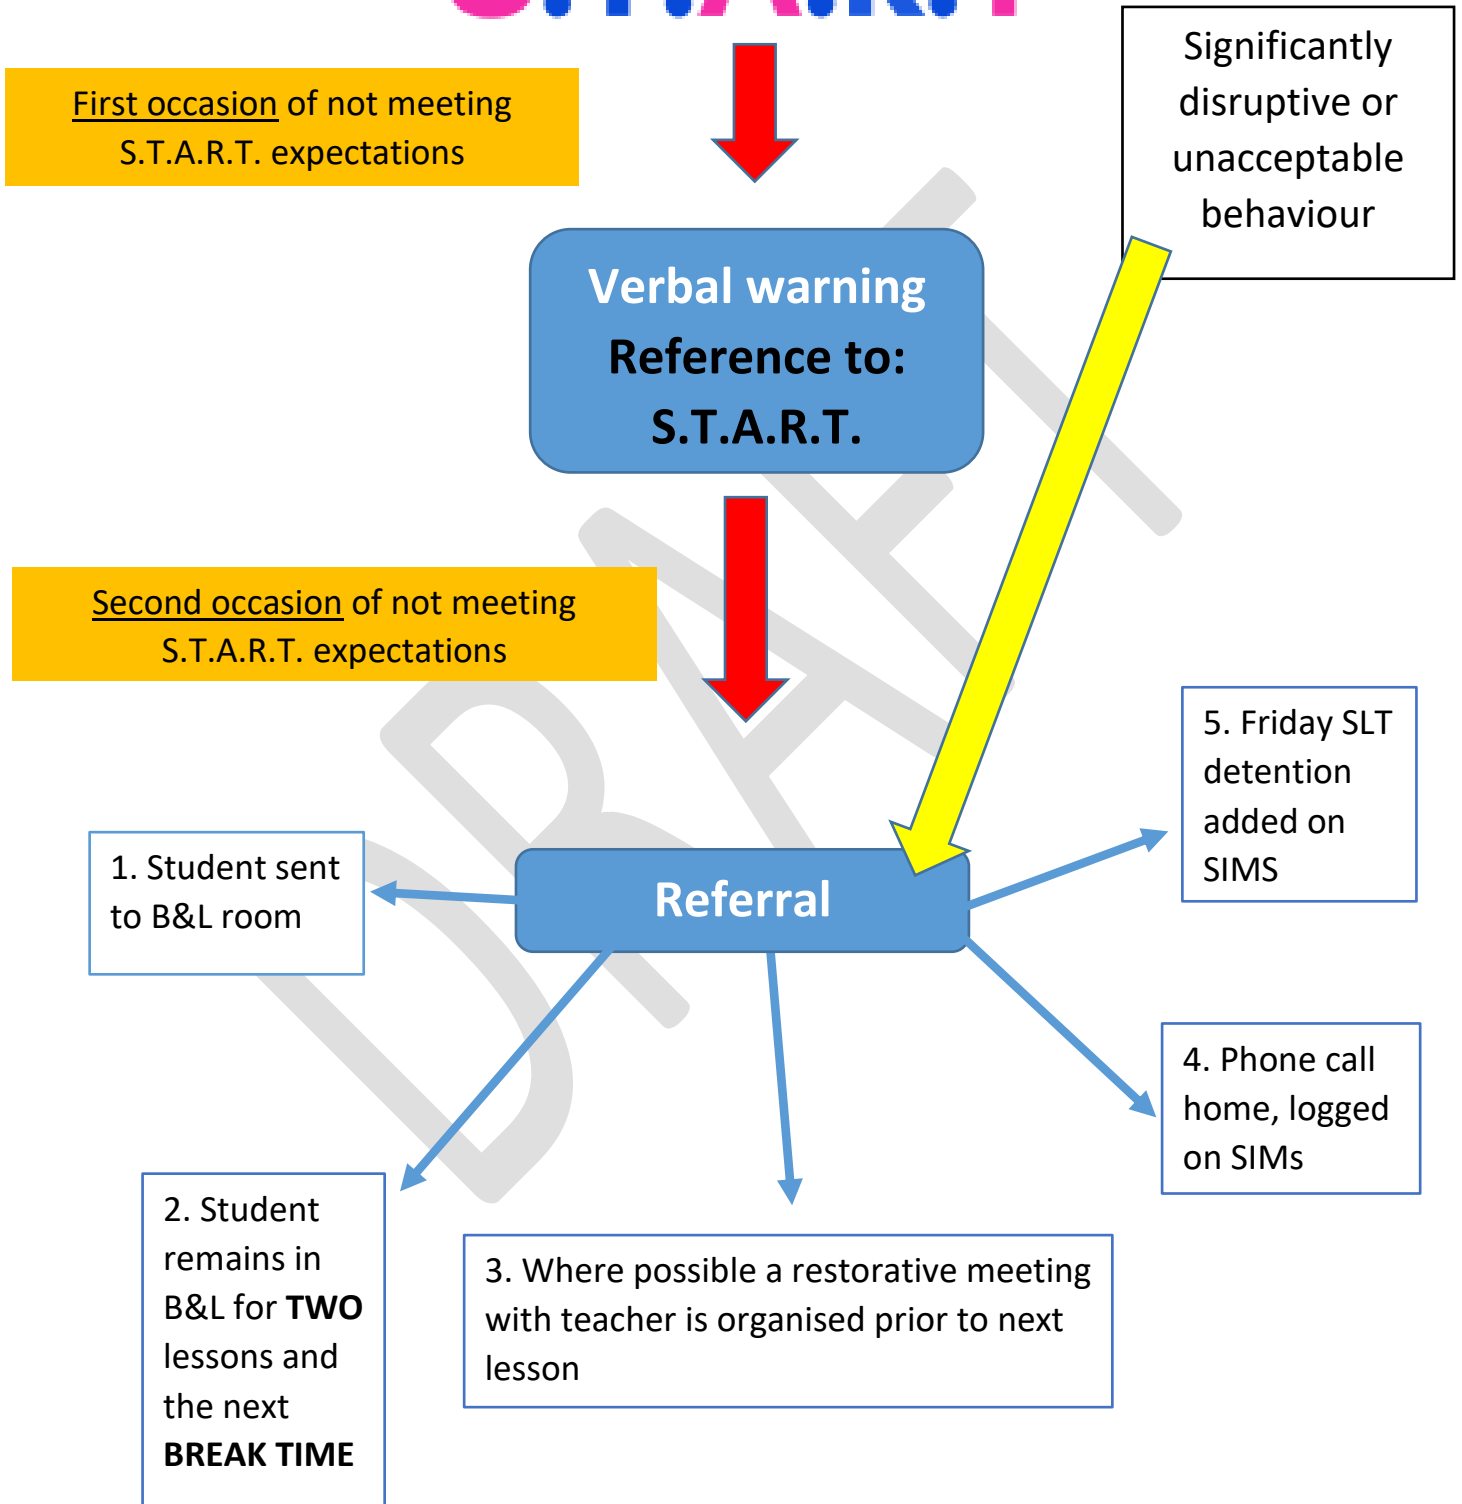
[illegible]

First occasion of not meeting S.T.A.R.T. expectations

Significantly disruptive or unacceptable behaviour

Verbal warning
Reference to:
S.T.A.R.T.

DRAFT

Second occasion of not meeting S.T.A.R.T. expectations

5. Friday SLT detention added on SIMS

1. Student sent to B&L room

Referral

4. Phone call home, logged on SIMs

2. Student remains in B&L for **TWO** lessons and the next **BREAK TIME**

3. Where possible a restorative meeting with teacher is organised prior to next lesson